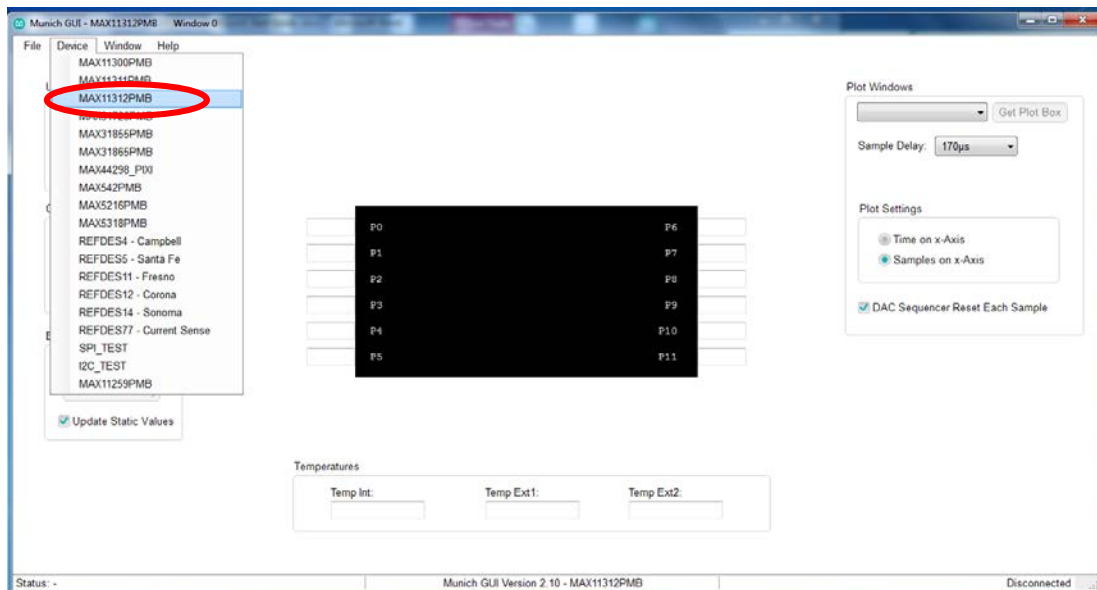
Munich GUI - MAX11312PMB Window 0

File Device Window Help

MAX11300PMB
MAX11311PMB
MAX11312PMB
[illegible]
MAX31855PMB
MAX31865PMB
MAX44298_P00
MAX542PMB
MAX5216PMB
MAX5318PMB
REFDES4 - Campbell
REFDES5 - Santa Fe
REFDES11 - Fresno
REFDES12 - Corona
REFDES14 - Sonoma
REFDES77 - Current Sense
SPI_TEST
I2C_TEST
MAX11259PMB

Update Static Values

P0
P1
P2
P3
P4
P5
P6
P7
P8
P9
P10
P11

Plot Windows
Get Plot Box
Sample Delay: 170µs

Plot Settings
Time on x-Axis
Samples on x-Axis

DAC Sequencer Reset Each Sample

Temperatures
Temp Int:
Temp Ext1:
Temp Ext2:

Status: -
Munich GUI Version 2.10 - MAX11312PMB
Disconnected